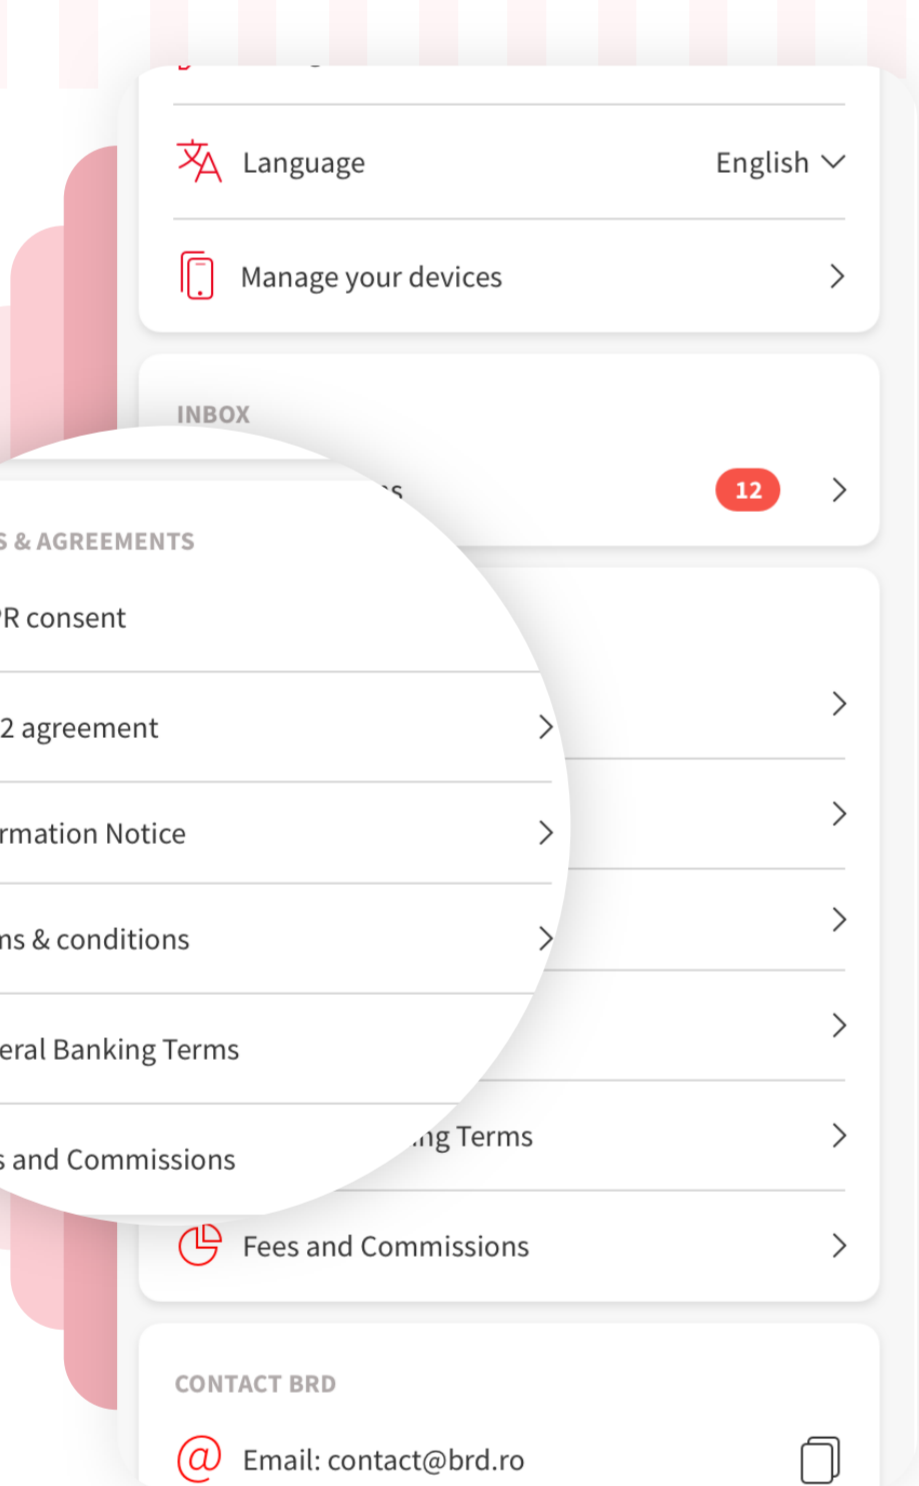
Language English

Manage your devices

INBOX

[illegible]s 12

s & AGREEMENTS

PR consent

2 agreement

rmation Notice

ns & conditions

eral Banking Terms

s and Commissions

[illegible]ng Terms

Fees and Commissions

CONTACT BRD

Email: contact@brd.ro